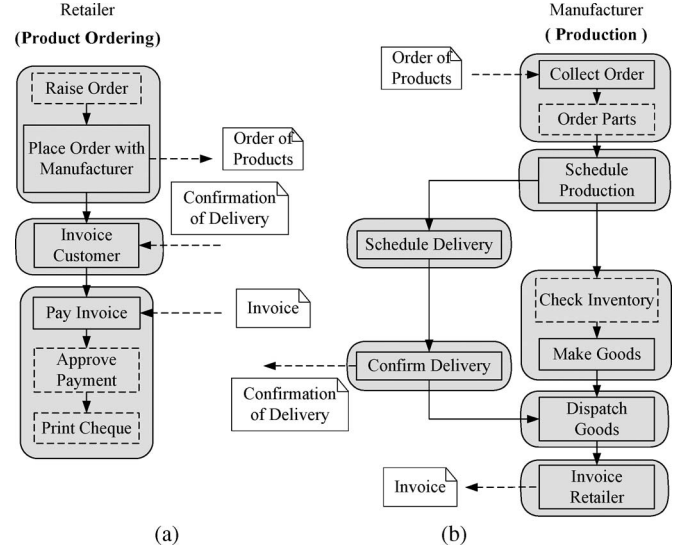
Retailer
(Product Ordering)

Raise Order

Place Order with Manufacturer

Order of Products

Confirmation of Delivery

Invoice Customer

Pay Invoice

Invoice

Approve Payment

Print Cheque

(a)

Manufacturer
( Production )

Order of Products

Collect Order

Order Parts

Schedule Production

Schedule Delivery

Check Inventory

Make Goods

Confirm Delivery

Confirmation of Delivery

Dispatch Goods

Invoice Retailer

Invoice

(b)